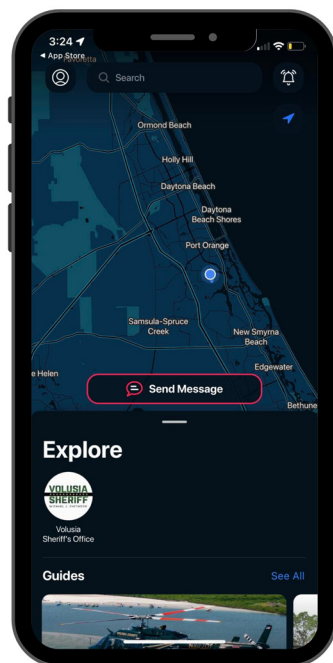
3:24
◂ App Store
Search
Ormond Beach
Holly Hill
Daytona Beach
Daytona Beach Shores
Port Orange
Samsula-Spruce Creek
New Smyrna Beach
Edgewater
e Helen
Bethune
Send Message
Explore
VOLUSIA SHERIFF
Volusia Sheriff's Office
Guides
See All